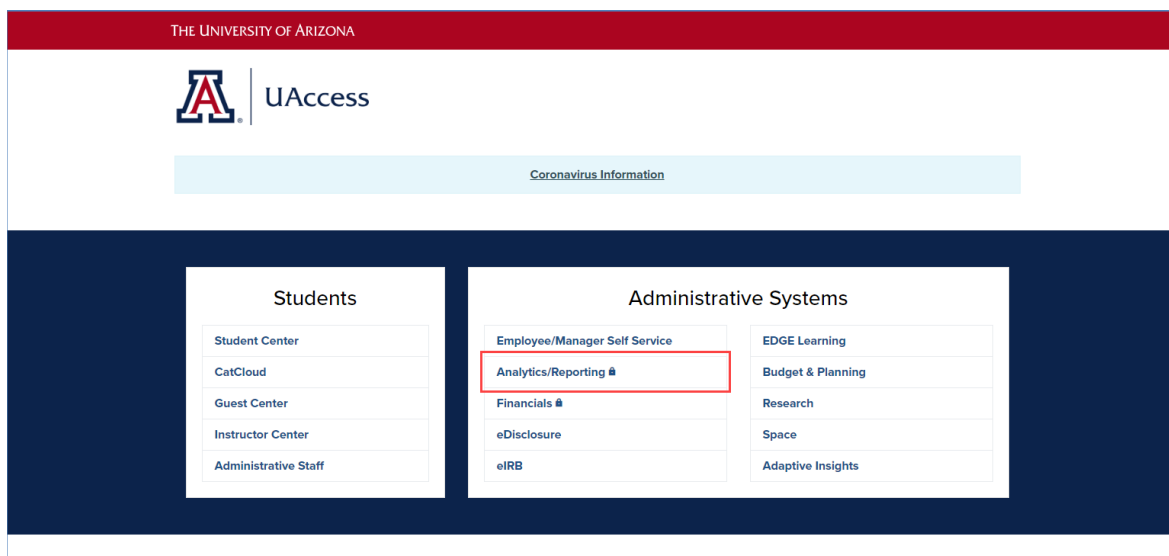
THE UNIVERSITY OF ARIZONA

UAccess

Coronavirus Information

Students

Student Center
CatCloud
Guest Center
Instructor Center
Administrative Staff

Administrative Systems

Employee/Manager Self Service
Analytics/Reporting
Financials
eDisclosure
eIRB

EDGE Learning
Budget & Planning
Research
Space
Adaptive Insights